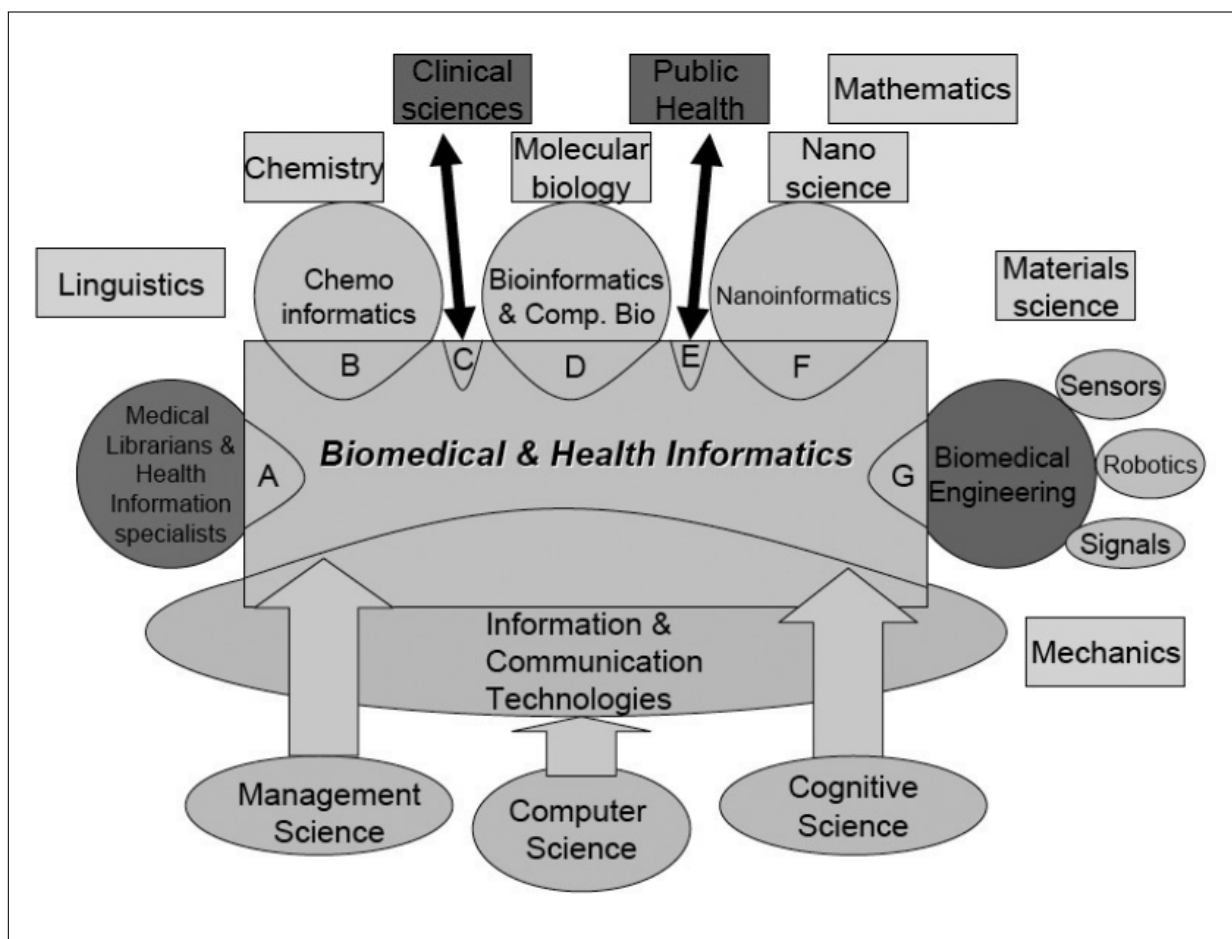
Clinical sciences

Public Health

Mathematics

Chemistry

Molecular biology

Nano science

Linguistics

Chemo informatics

Bioinformatics & Comp. Bio

Nanoinformatics

Materials science

B

C

D

E

F

Sensors

Medical Librarians & Health Information specialists

A

Biomedical & Health Informatics

G

Biomedical Engineering

Robotics

Signals

Information & Communication Technologies

Mechanics

Management Science

Computer Science

Cognitive Science